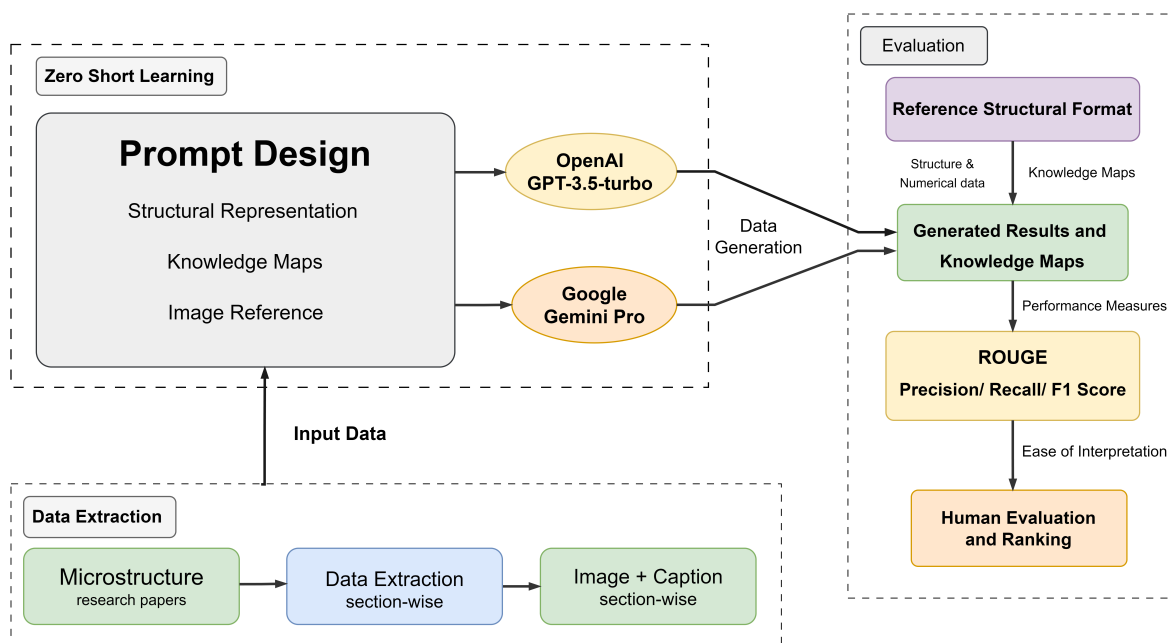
Zero Short Learning

Prompt Design

Structural Representation

Knowledge Maps

Image Reference

OpenAI GPT-3.5-turbo

Google Gemini Pro

Data Generation

Input Data

Data Extraction

Microstructure research papers

Data Extraction section-wise

Image + Caption section-wise

Evaluation

Reference Structural Format

Structure & Numerical data

Knowledge Maps

Generated Results and Knowledge Maps

Performance Measures

ROUGE

Precision/ Recall/ F1 Score

Ease of Interpretation

Human Evaluation and Ranking